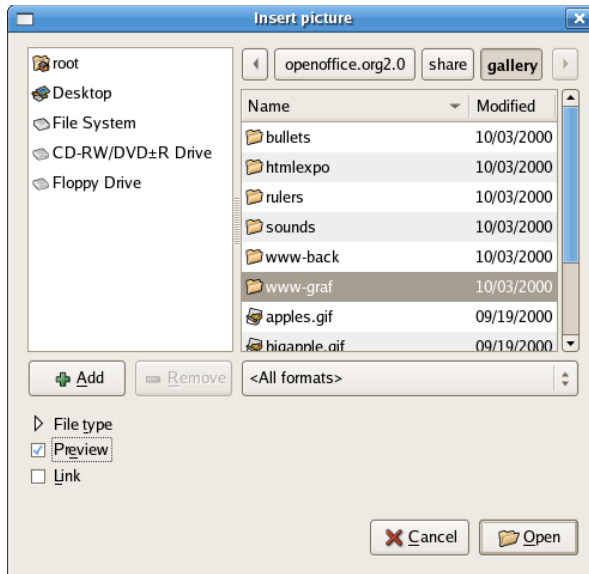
Insert picture

root
Desktop
File System
CD-RW/DVD±R Drive
Floppy Drive

openoffice.org2.0 | share | gallery

| Name | Modified |
|---|---|
| bullets | 10/03/2000 |
| htmlexpo | 10/03/2000 |
| rulers | 10/03/2000 |
| sounds | 10/03/2000 |
| www-back | 10/03/2000 |
| www-graf | 10/03/2000 |
| apples.gif | 09/19/2000 |
| bigapple.gif | 09/19/2000 |

Add
Remove
<All formats>

File type
Preview
Link

Cancel
Open